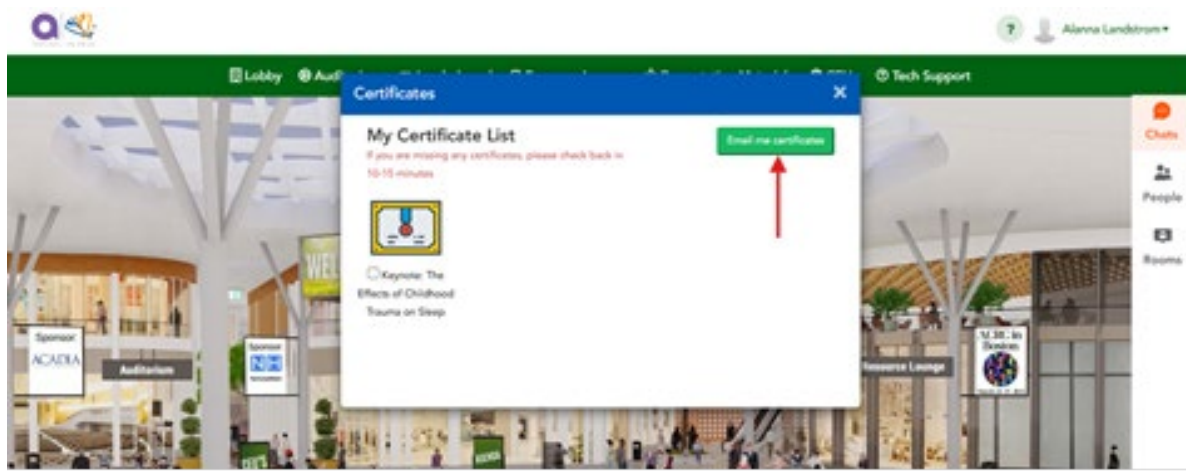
Alanna Landstrom

Lobby Aud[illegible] Tech Support

Certificates

My Certificate List

If you are missing any certificates, please check back in 10-15 minutes

Email me certificates

Keynote: The Effects of Childhood Trauma on Sleep

Chats

People

Rooms

Sponsor ACADIA

Auditorium

Sponsor

WEL

Resource Lounge

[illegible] in Boston